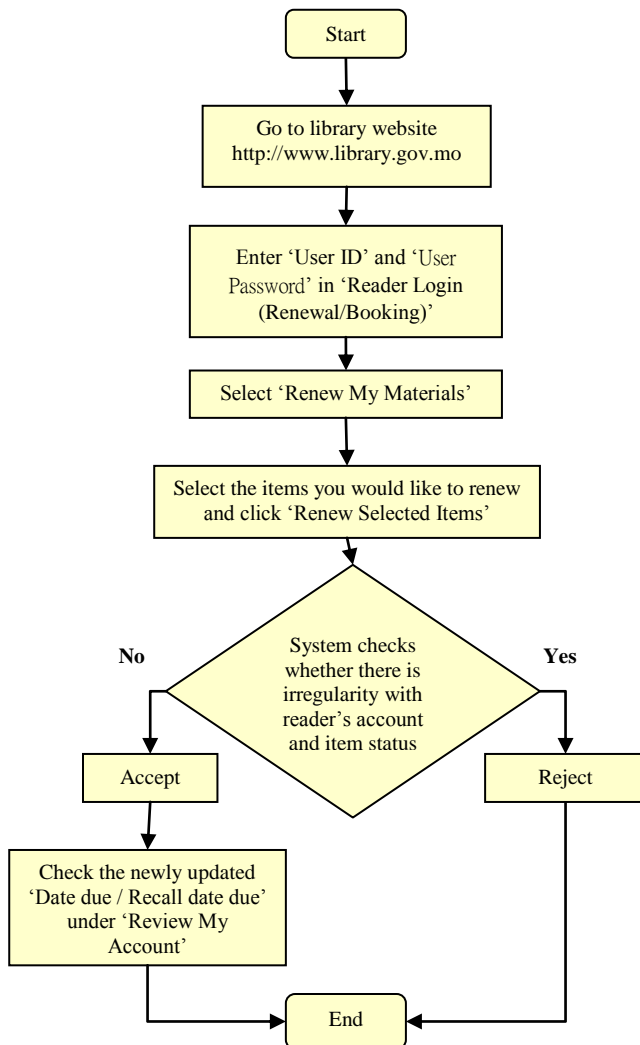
Start

Go to library website http://www.library.gov.mo

Enter 'User ID' and 'User Password' in 'Reader Login (Renewal/Booking)'

Select 'Renew My Materials'

Select the items you would like to renew and click 'Renew Selected Items'

System checks whether there is irregularity with reader's account and item status

No

Yes

Accept

Reject

Check the newly updated 'Date due / Recall date due' under 'Review My Account'

End